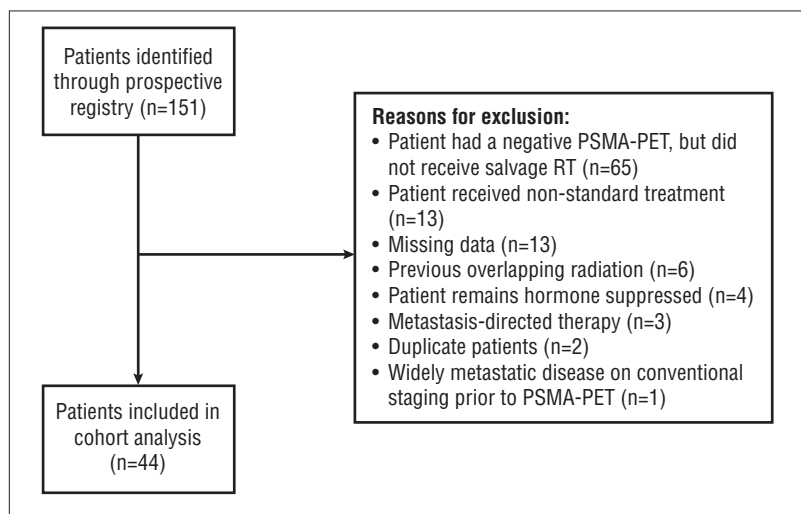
Patients identified through prospective registry (n=151)

Reasons for exclusion:
• Patient had a negative PSMA-PET, but did not receive salvage RT (n=65)
• Patient received non-standard treatment (n=13)
• Missing data (n=13)
• Previous overlapping radiation (n=6)
• Patient remains hormone suppressed (n=4)
• Metastasis-directed therapy (n=3)
• Duplicate patients (n=2)
• Widely metastatic disease on conventional staging prior to PSMA-PET (n=1)

Patients included in cohort analysis (n=44)